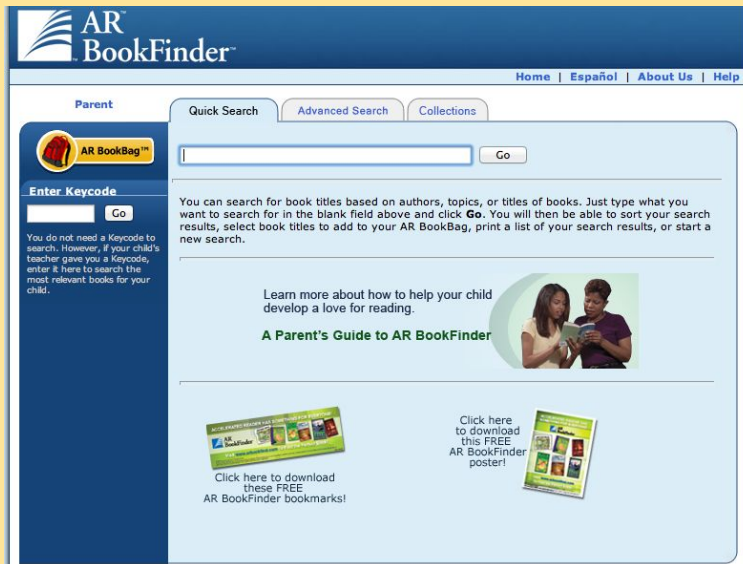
AR™ BookFinder™

Home | Español | About Us | Help

Parent

Quick Search | Advanced Search | Collections

AR BookBag™

Go

Enter Keycode

Go

You do not need a Keycode to search. However, if your child's teacher gave you a Keycode, enter it here to search the most relevant books for your child.

You can search for book titles based on authors, topics, or titles of books. Just type what you want to search for in the blank field above and click **Go**. You will then be able to sort your search results, select book titles to add to your AR BookBag, print a list of your search results, or start a new search.

Learn more about how to help your child develop a love for reading.

A Parent's Guide to AR BookFinder

Click here to download these FREE AR BookFinder bookmarks!

Click here to download this FREE AR BookFinder poster!